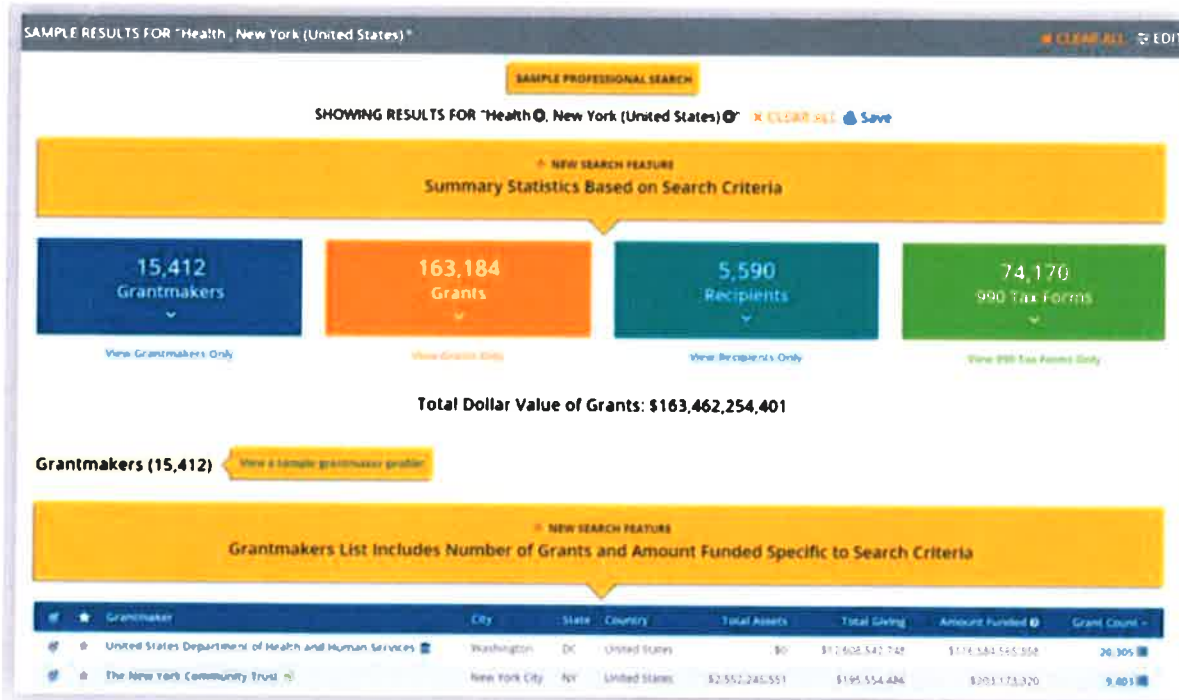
SAMPLE RESULTS FOR "Health, New York (United States)"

CLEAR ALL EDIT

SAMPLE PROFESSIONAL SEARCH

SHOWING RESULTS FOR "Health, New York (United States)" × CLEAR ALL Save

NEW SEARCH FEATURE
Summary Statistics Based on Search Criteria

15,412
Grantmakers

163,184
Grants

5,590
Recipients

74,170
990 Tax Forms

View Grantmakers Only

View Grants Only

View Recipients Only

View 990 Tax Forms Only

Total Dollar Value of Grants: $163,462,254,401

Grantmakers (15,412)

View a sample grantmaker profile

NEW SEARCH FEATURE
Grantmakers List Includes Number of Grants and Amount Funded Specific to Search Criteria

| | | Grantmaker | City | State | Country | Total Assets | Total Giving | Amount Funded | Grant Count |
|---|---|---|---|---|---|---|---|---|---|
| | | United States Department of Health and Human Services | Washington | DC | United States | $0 | $12,608,542,748 | $116,584,565,858 | 20,305 |
| | | The New York Community Trust | New York City | NY | United States | $2,552,245,551 | $195,554,486 | $203,173,320 | 9,401 |